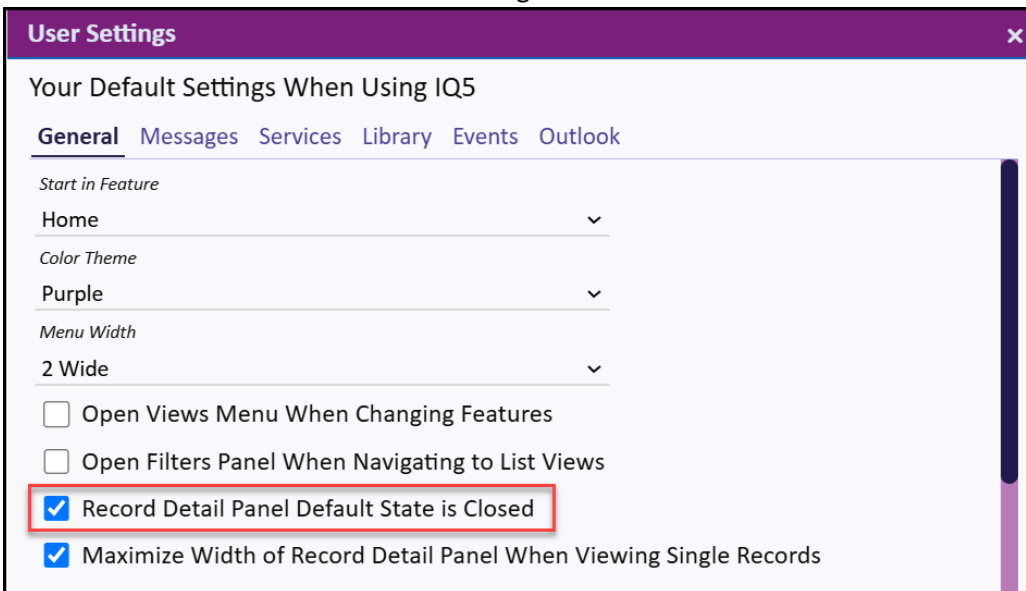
User Settings
×

Your Default Settings When Using IQ5

General Messages Services Library Events Outlook

Start in Feature
Home

Color Theme
Purple

Menu Width
2 Wide

Open Views Menu When Changing Features

Open Filters Panel When Navigating to List Views

Record Detail Panel Default State is Closed

Maximize Width of Record Detail Panel When Viewing Single Records